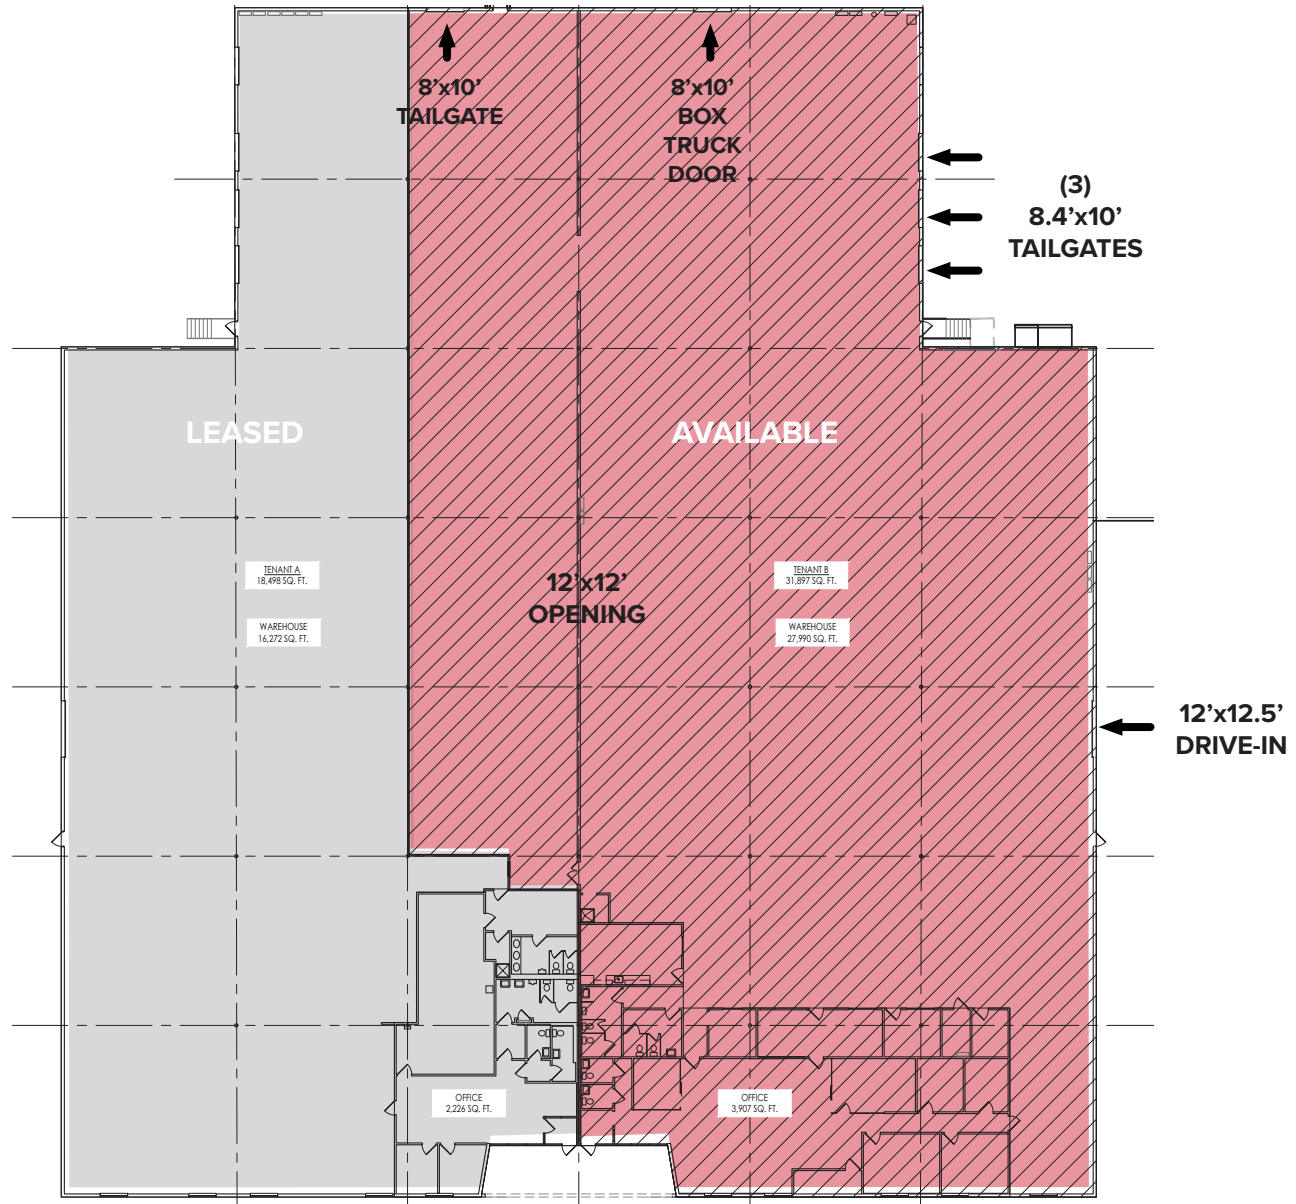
8'x10'
TAILGATE

8'x10'
BOX
TRUCK
DOOR

(3)
8.4'x10'
TAILGATES

LEASED

AVAILABLE

TENANT A
18,498 SQ. FT.

WAREHOUSE
16,272 SQ. FT.

12'x12'
OPENING

TENANT B
31,897 SQ. FT.

WAREHOUSE
27,990 SQ. FT.

12'x12.5'
DRIVE-IN

OFFICE
2,226 SQ. FT.

OFFICE
3,907 SQ. FT.